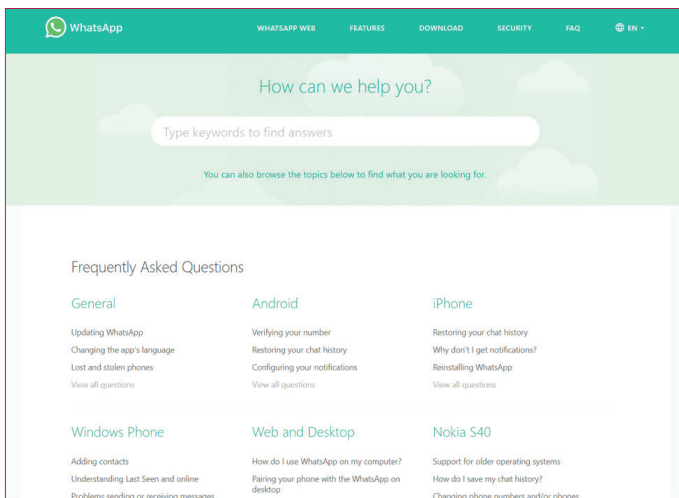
WhatsApp

WHATSAPP WEB FEATURES DOWNLOAD SECURITY FAQ EN

How can we help you?

Type keywords to find answers

You can also browse the topics below to find what you are looking for.

Frequently Asked Questions

General

Updating WhatsApp

Changing the app's language

Lost and stolen phones

View all questions

Android

Verifying your number

Restoring your chat history

Configuring your notifications

View all questions

iPhone

Restoring your chat history

Why don't I get notifications?

Reinstalling WhatsApp

View all questions

Windows Phone

Adding contacts

Understanding Last Seen and online

Problems sending or receiving messages

Web and Desktop

How do I use WhatsApp on my computer?

Pairing your phone with the WhatsApp on desktop

Nokia S40

Support for older operating systems

How do I save my chat history?

Changing phone numbers and/or phones